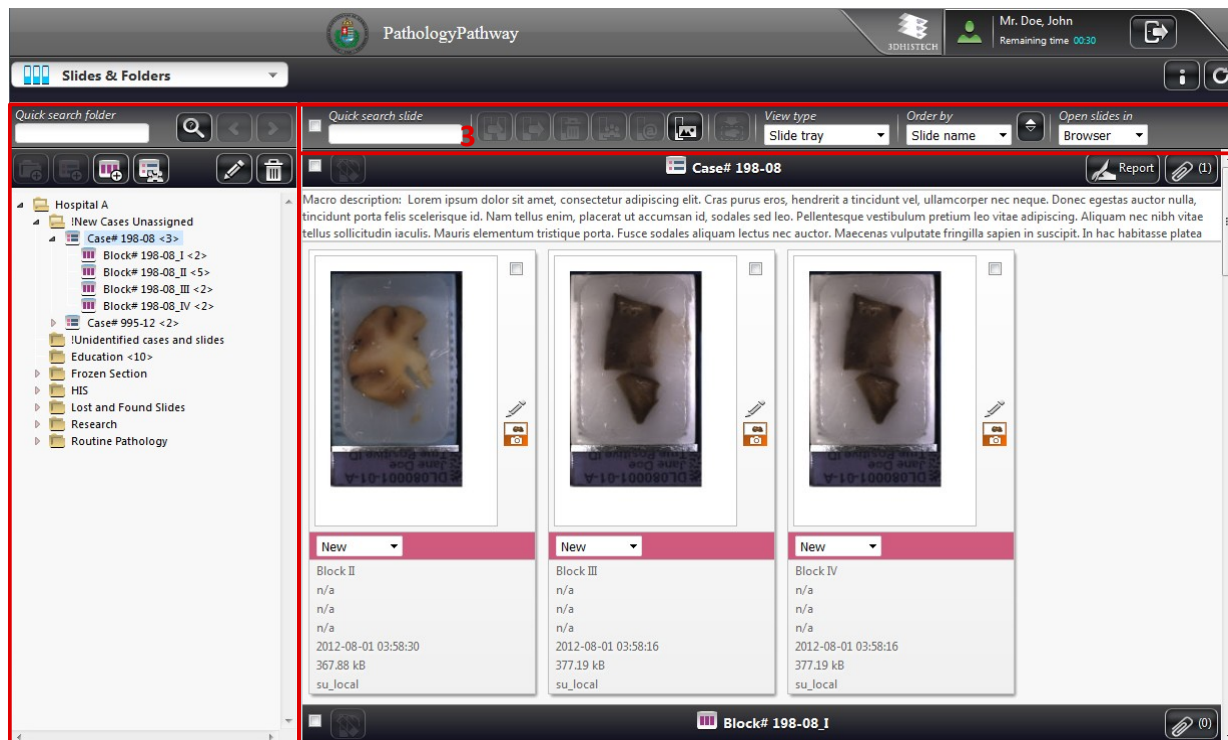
PathologyPathway

3DHISTECH

Mr. Doe, John
Remaining time 00:30

Slides & Folders

Quick search folder

Hospital A
!New Cases Unassigned
Case# 198-08 <3>
Block# 198-08_I <2>
Block# 198-08_II <5>
Block# 198-08_III <2>
Block# 198-08_IV <2>
Case# 995-12 <2>
!Unidentified cases and slides
Education <10>
Frozen Section
HIS
Lost and Found Slides
Research
Routine Pathology

Quick search slide

3

View type
Slide tray

Order by
Slide name

Open slides in
Browser

Case# 198-08

Report

(1)

Macro description: Lorem ipsum dolor sit amet, consectetur adipiscing elit. Cras purus eros, hendrerit a tincidunt vel, ullamcorper nec neque. Donec egestas auctor nulla, tincidunt porta felis scelerisque id. Nam tellus enim, placerat ut accumsan id, sodales sed leo. Pellentesque vestibulum pretium leo vitae adipiscing. Aliquam nec nibh vitae tellus sollicitudin iaculis. Mauris elementum tristique porta. Fusce sodales aliquam lectus nec auctor. Maecenas vulputate fringilla sapien in suscipit. In hac habitasse platea

New
Block II
n/a
n/a
n/a
2012-08-01 03:58:30
367.88 kB
su_local

New
Block III
n/a
n/a
n/a
2012-08-01 03:58:16
377.19 kB
su_local

New
Block IV
n/a
n/a
n/a
2012-08-01 03:58:16
377.19 kB
su_local

Block# 198-08_I

(0)